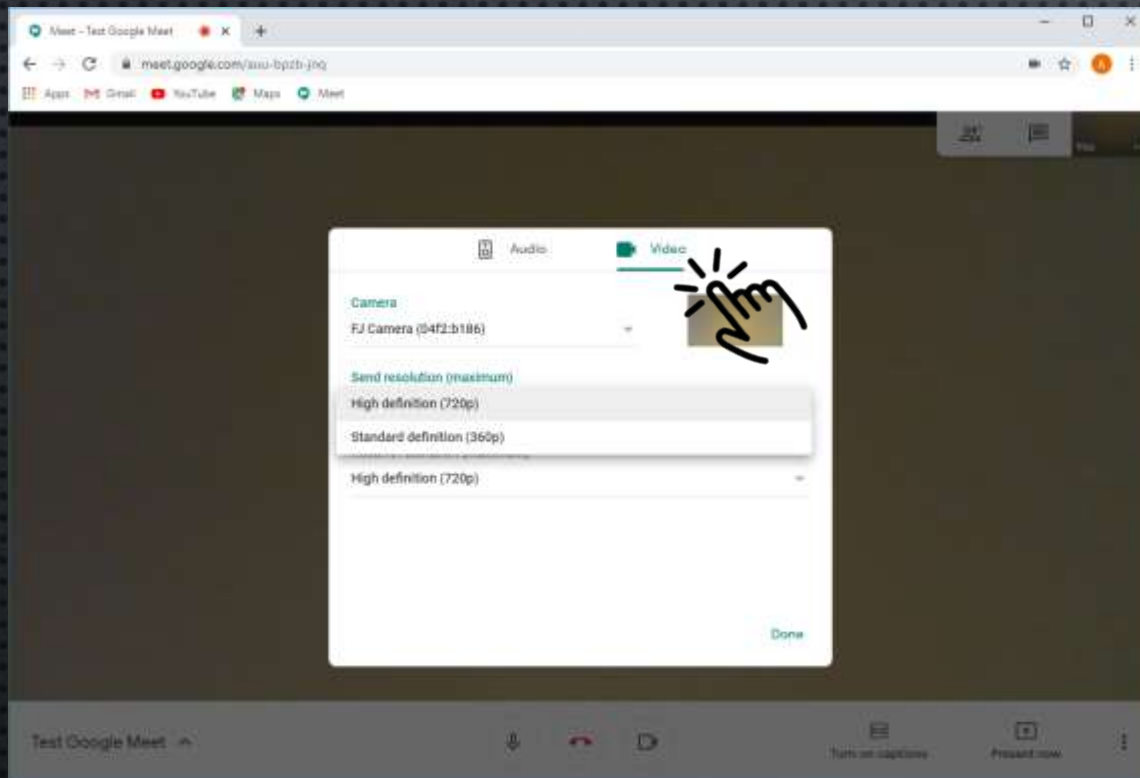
Meet - Test Google Meet

meet.google.com/aau-bpzb-jnq

Apps Gmail YouTube Maps Meet

You

Audio Video

Camera
FJ Camera (04f2:b186)

Send resolution (maximum)
High definition (720p)
Standard definition (360p)

High definition (720p)

Done

Test Google Meet

Turn on captions

Present now